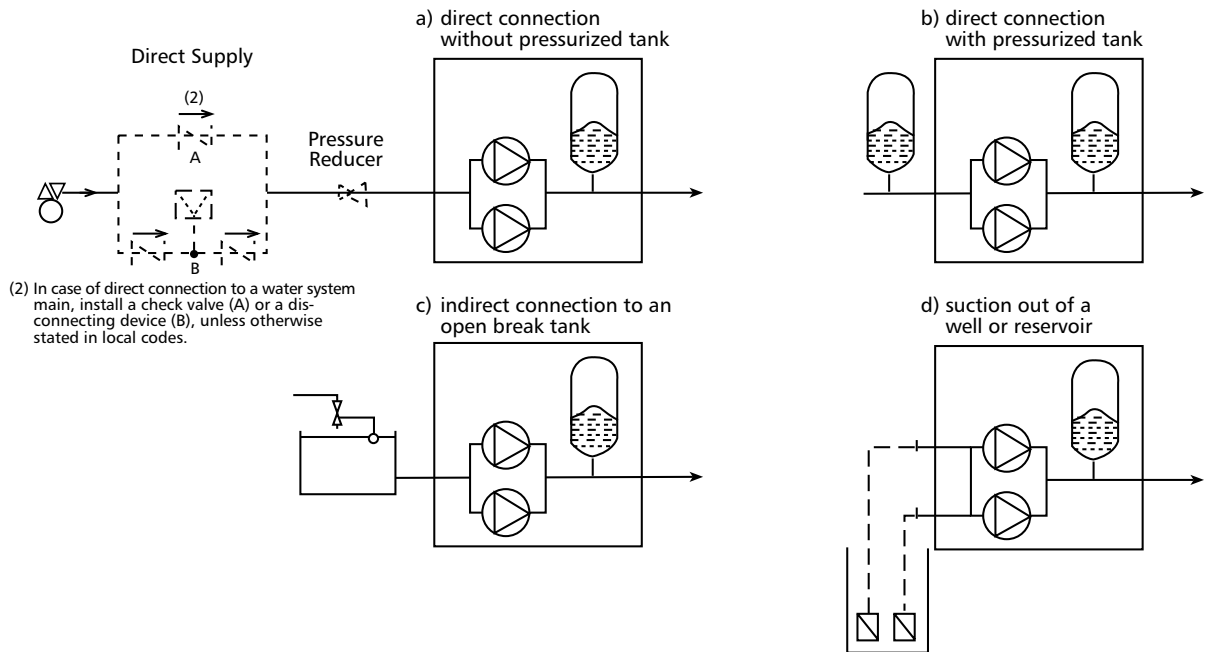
Direct Supply

(2)

A

B

Pressure Reducer

(2) In case of direct connection to a water system main, install a check valve (A) or a disconnecting device (B), unless otherwise stated in local codes.

a) direct connection without pressurized tank

b) direct connection with pressurized tank

c) indirect connection to an open break tank

d) suction out of a well or reservoir